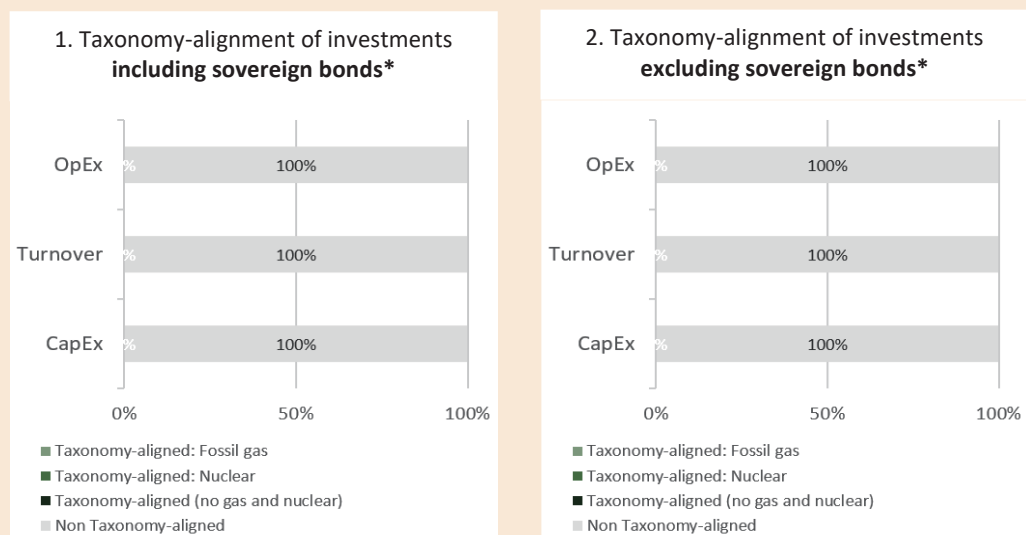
1. Taxonomy-alignment of investments **including sovereign bonds***

OpEx %
100%

Turnover %
100%

CapEx %
100%

0%
50%
100%

Taxonomy-aligned: Fossil gas
Taxonomy-aligned: Nuclear
Taxonomy-aligned (no gas and nuclear)
Non Taxonomy-aligned

2. Taxonomy-alignment of investments **excluding sovereign bonds***

OpEx %
100%

Turnover %
100%

CapEx %
100%

0%
50%
100%

Taxonomy-aligned: Fossil gas
Taxonomy-aligned: Nuclear
Taxonomy-aligned (no gas and nuclear)
Non Taxonomy-aligned